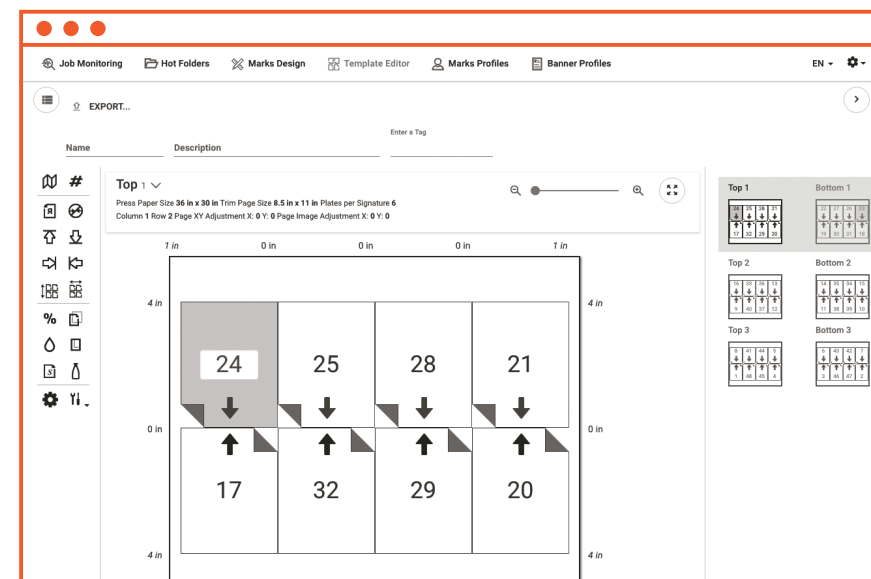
Job Monitoring Hot Folders Marks Design Template Editor Marks Profiles Banner Profiles EN

EXPORT...

Enter a Tag

Name Description

Top 1

Press Paper Size **36 in x 30 in** Trim Page Size **8.5 in x 11 in** Plates per Signature **6**
Column **1** Row **2** Page XY Adjustment X: **0** Y: **0** Page Image Adjustment X: **0** Y: **0**

1 in 0 in 0 in 0 in 1 in

4 in 4 in

24 25 28 21

0 in 0 in

17 32 29 20

4 in 4 in

Top 1 Bottom 1

| 24 | 25 | 28 | 21 |
|---|---|---|---|
| 17 | 32 | 29 | 20 |

| 26 | 27 | 30 | 23 |
|---|---|---|---|
| 18 | 31 | 31 | 19 |

Top 2 Bottom 2

| 16 | 33 | 36 | 13 |
|---|---|---|---|
| 9 | 40 | 37 | 12 |

| 14 | 35 | 34 | 15 |
|---|---|---|---|
| 11 | 38 | 39 | 10 |

Top 3 Bottom 3

| 8 | 41 | 44 | 5 |
|---|---|---|---|
| 1 | 48 | 45 | 4 |

| 6 | 43 | 42 | 7 |
|---|---|---|---|
| 3 | 46 | 47 | 2 |